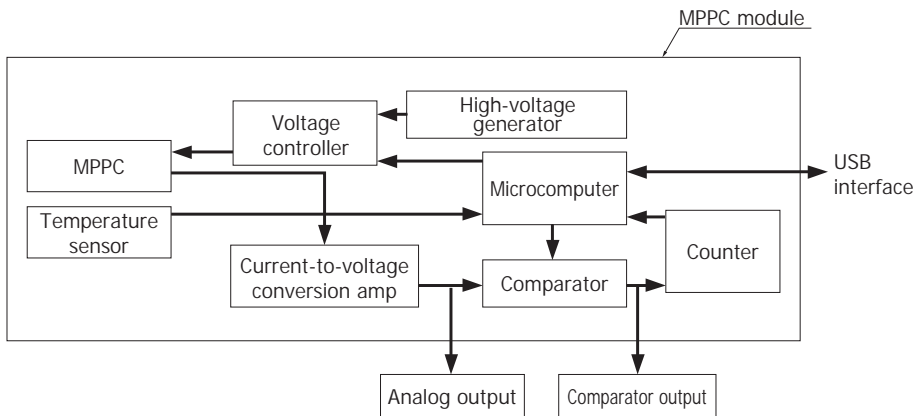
MPPC module

High-voltage generator

Voltage controller

MPPC

Microcomputer

USB interface

Temperature sensor

Counter

Current-to-voltage conversion amp

Comparator

Analog output

Comparator output